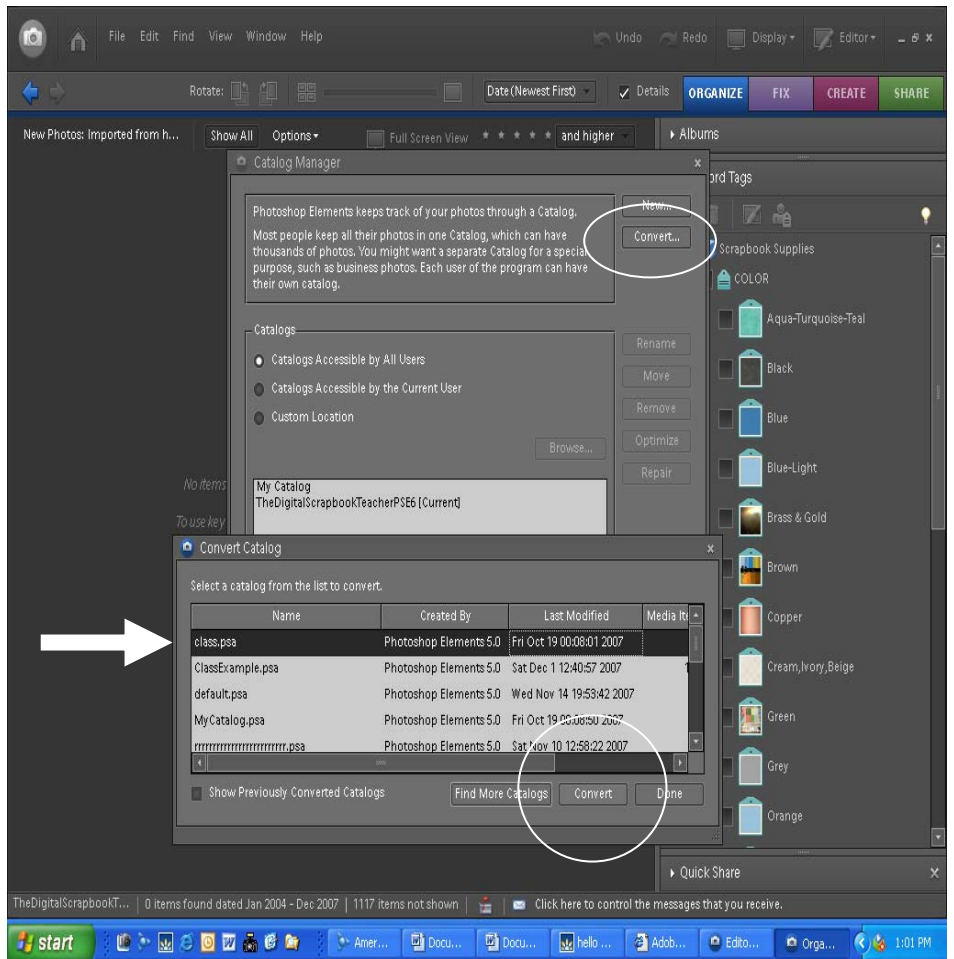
File Edit Find View Window Help

Undo Redo Display ▾ Editor ▾

Rotate: Date (Newest First) Details ORGANIZE FIX CREATE SHARE

New Photos: Imported from h... Show All Options ▾ Full Screen View ★ ★ ★ ★ ★ and higher

▸ Albums

Catalog Manager

Photoshop Elements keeps track of your photos through a Catalog.

Most people keep all their photos in one Catalog, which can have thousands of photos. You might want a separate Catalog for a special purpose, such as business photos. Each user of the program can have their own catalog.

New...

Convert...

Catalogs

Catalogs Accessible by All Users

Catalogs Accessible by the Current User

Custom Location

Browse...

Rename

Move

Remove

Optimize

Repair

My Catalog
TheDigitalScrapbookTeacherPSE6 [Current]

No items

To use key

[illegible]ord Tags

Scrapbook Supplies

COLOR

Aqua-Turquoise-Teal

Black

Blue

Blue-Light

Brass & Gold

Brown

Copper

Cream,Ivory,Beige

Green

Grey

Orange

Convert Catalog

Select a catalog from the list to convert.

| Name | Created By | Last Modified | Media It |
|---|---|---|---|
| class.psa | Photoshop Elements 5.0 | Fri Oct 19 00:08:01 2007 | |
| ClassExample.psa | Photoshop Elements 5.0 | Sat Dec 1 12:40:57 2007 | |
| default.psa | Photoshop Elements 5.0 | Wed Nov 14 19:53:42 2007 | |
| MyCatalog.psa | Photoshop Elements 5.0 | Fri Oct 19 00:08:50 2007 | |
| rrrrrrrrrrrrrrrrrrrrrrrrr.psa | Photoshop Elements 5.0 | Sat Nov 10 12:58:22 2007 | |

Show Previously Converted Catalogs

Find More Catalogs Convert Done

▸ Quick Share

TheDigitalScrapbookT... | 0 items found dated Jan 2004 - Dec 2007 | 1117 items not shown | Click here to control the messages that you receive.

start Amer... Docu... Docu... hello ... Adob... Edito... Orga... 1:01 PM